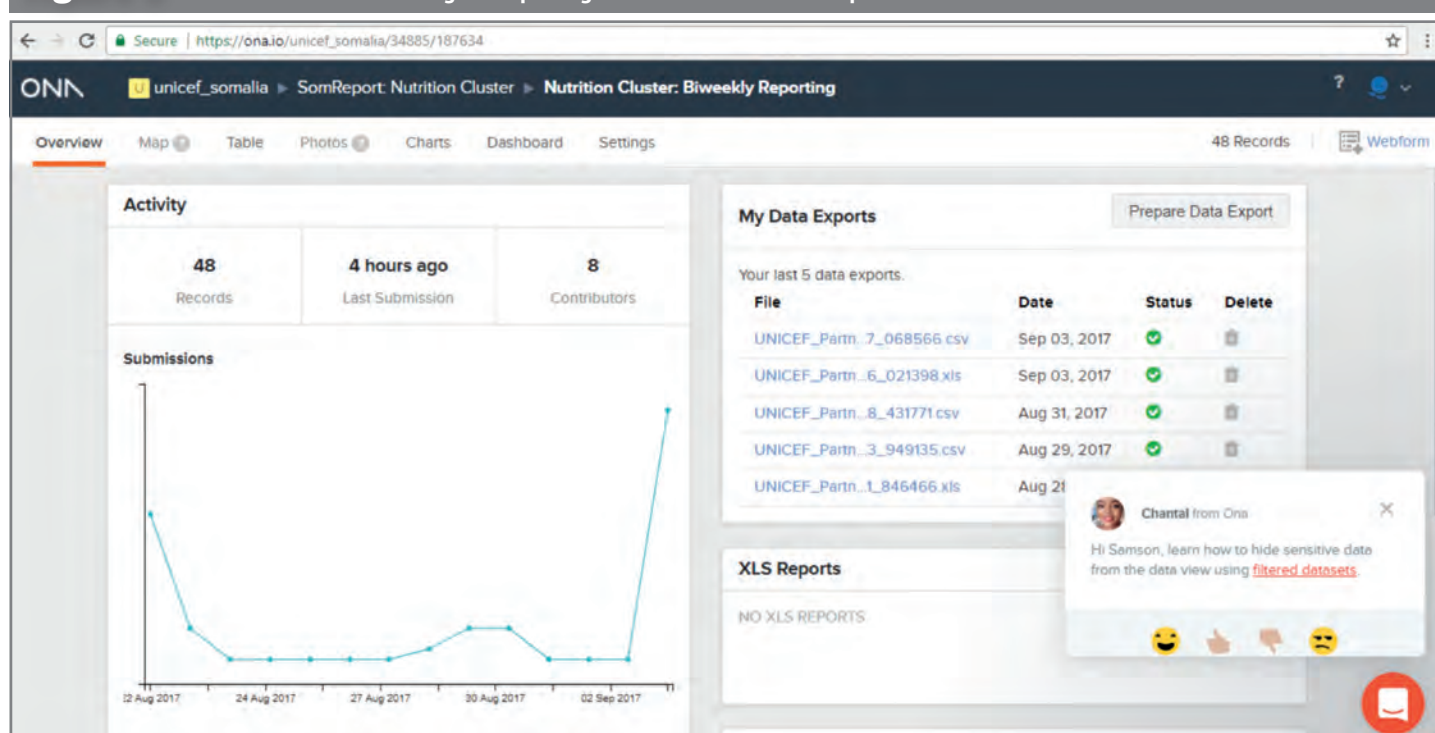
Secure | https://ona.io/unicef_somalia/34885/187634

ONA unicef_somalia ▸ SomReport: Nutrition Cluster ▸ Nutrition Cluster: Biweekly Reporting

?

Overview Map Table Photos Charts Dashboard Settings 48 Records Webform

Activity

| 48 | 4 hours ago | 8 |
|---|---|---|
| Records | Last Submission | Contributors |

Submissions

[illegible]2 Aug 2017 24 Aug 2017 27 Aug 2017 30 Aug 2017 02 Sep 2017

My Data Exports

Prepare Data Export

Your last 5 data exports.

| File | Date | Status | Delete |
|---|---|---|---|
| UNICEF_Partn...7_068566.csv | Sep 03, 2017 | | |
| UNICEF_Partn...6_021398.xls | Sep 03, 2017 | | |
| UNICEF_Partn...8_431771.csv | Aug 31, 2017 | | |
| UNICEF_Partn...3_949135.csv | Aug 29, 2017 | | |
| UNICEF_Partn...1_846466.xls | Aug 2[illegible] | | |

XLS Reports

NO XLS REPORTS

Chantal from Ona

Hi Samson, learn how to hide sensitive data from the data view using filtered datasets.